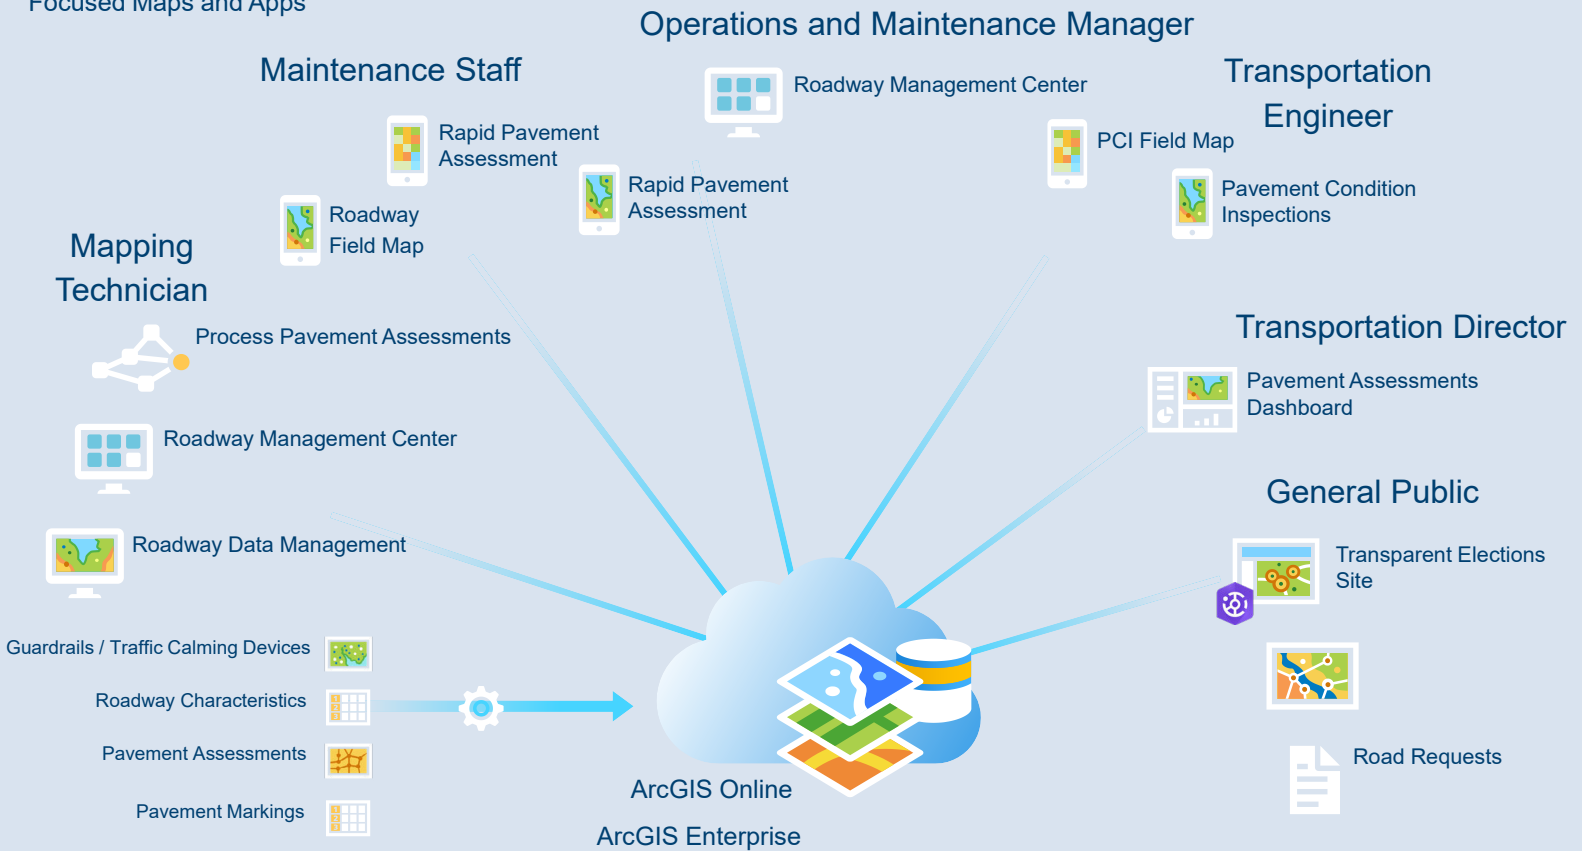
Focused Maps and Apps

Operations and Maintenance Manager

Maintenance Staff

Roadway Management Center

Transportation Engineer

Rapid Pavement Assessment

PCI Field Map

Rapid Pavement Assessment

Pavement Condition Inspections

Roadway Field Map

Mapping Technician

Process Pavement Assessments

Transportation Director

Pavement Assessments Dashboard

Roadway Management Center

General Public

Roadway Data Management

Transparent Elections Site

Guardrails / Traffic Calming Devices

Roadway Characteristics

Pavement Assessments

Road Requests

Pavement Markings

ArcGIS Online

ArcGIS Enterprise